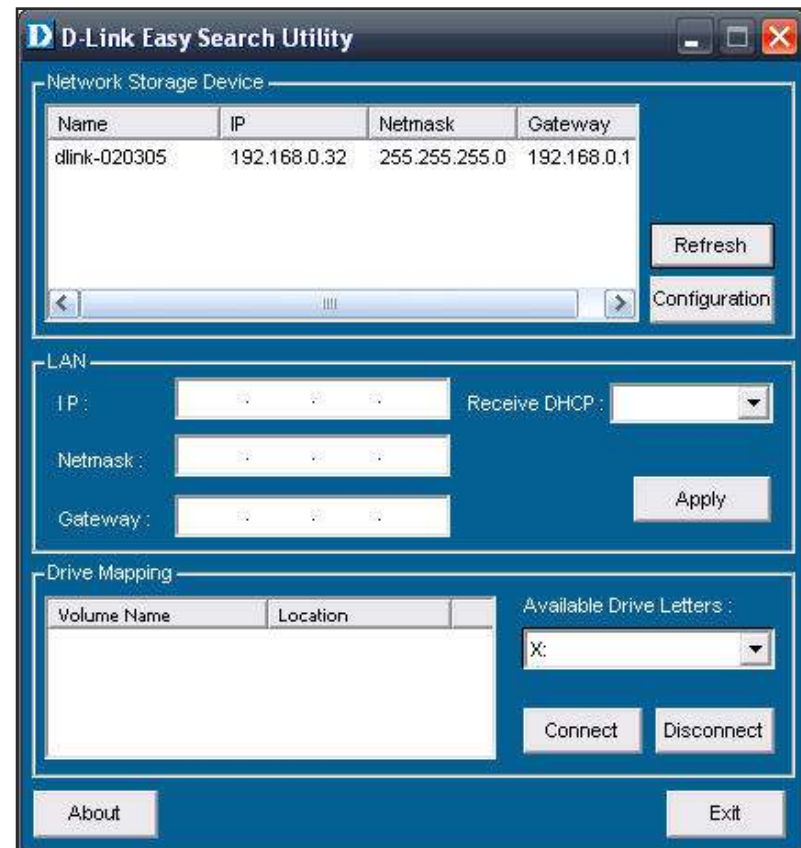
D D-Link Easy Search Utility

Network Storage Device

| Name | IP | Netmask | Gateway |
|---|---|---|---|
| dlink-020305 | 192.168.0.32 | 255.255.255.0 | 192.168.0.1 |

Refresh

Configuration

LAN

IP : . . .

Receive DHCP :

Netmask : . . .

Apply

Gateway : . . .

Drive Mapping

| Volume Name | Location |
|---|---|

Available Drive Letters :

X:

Connect

Disconnect

About

Exit